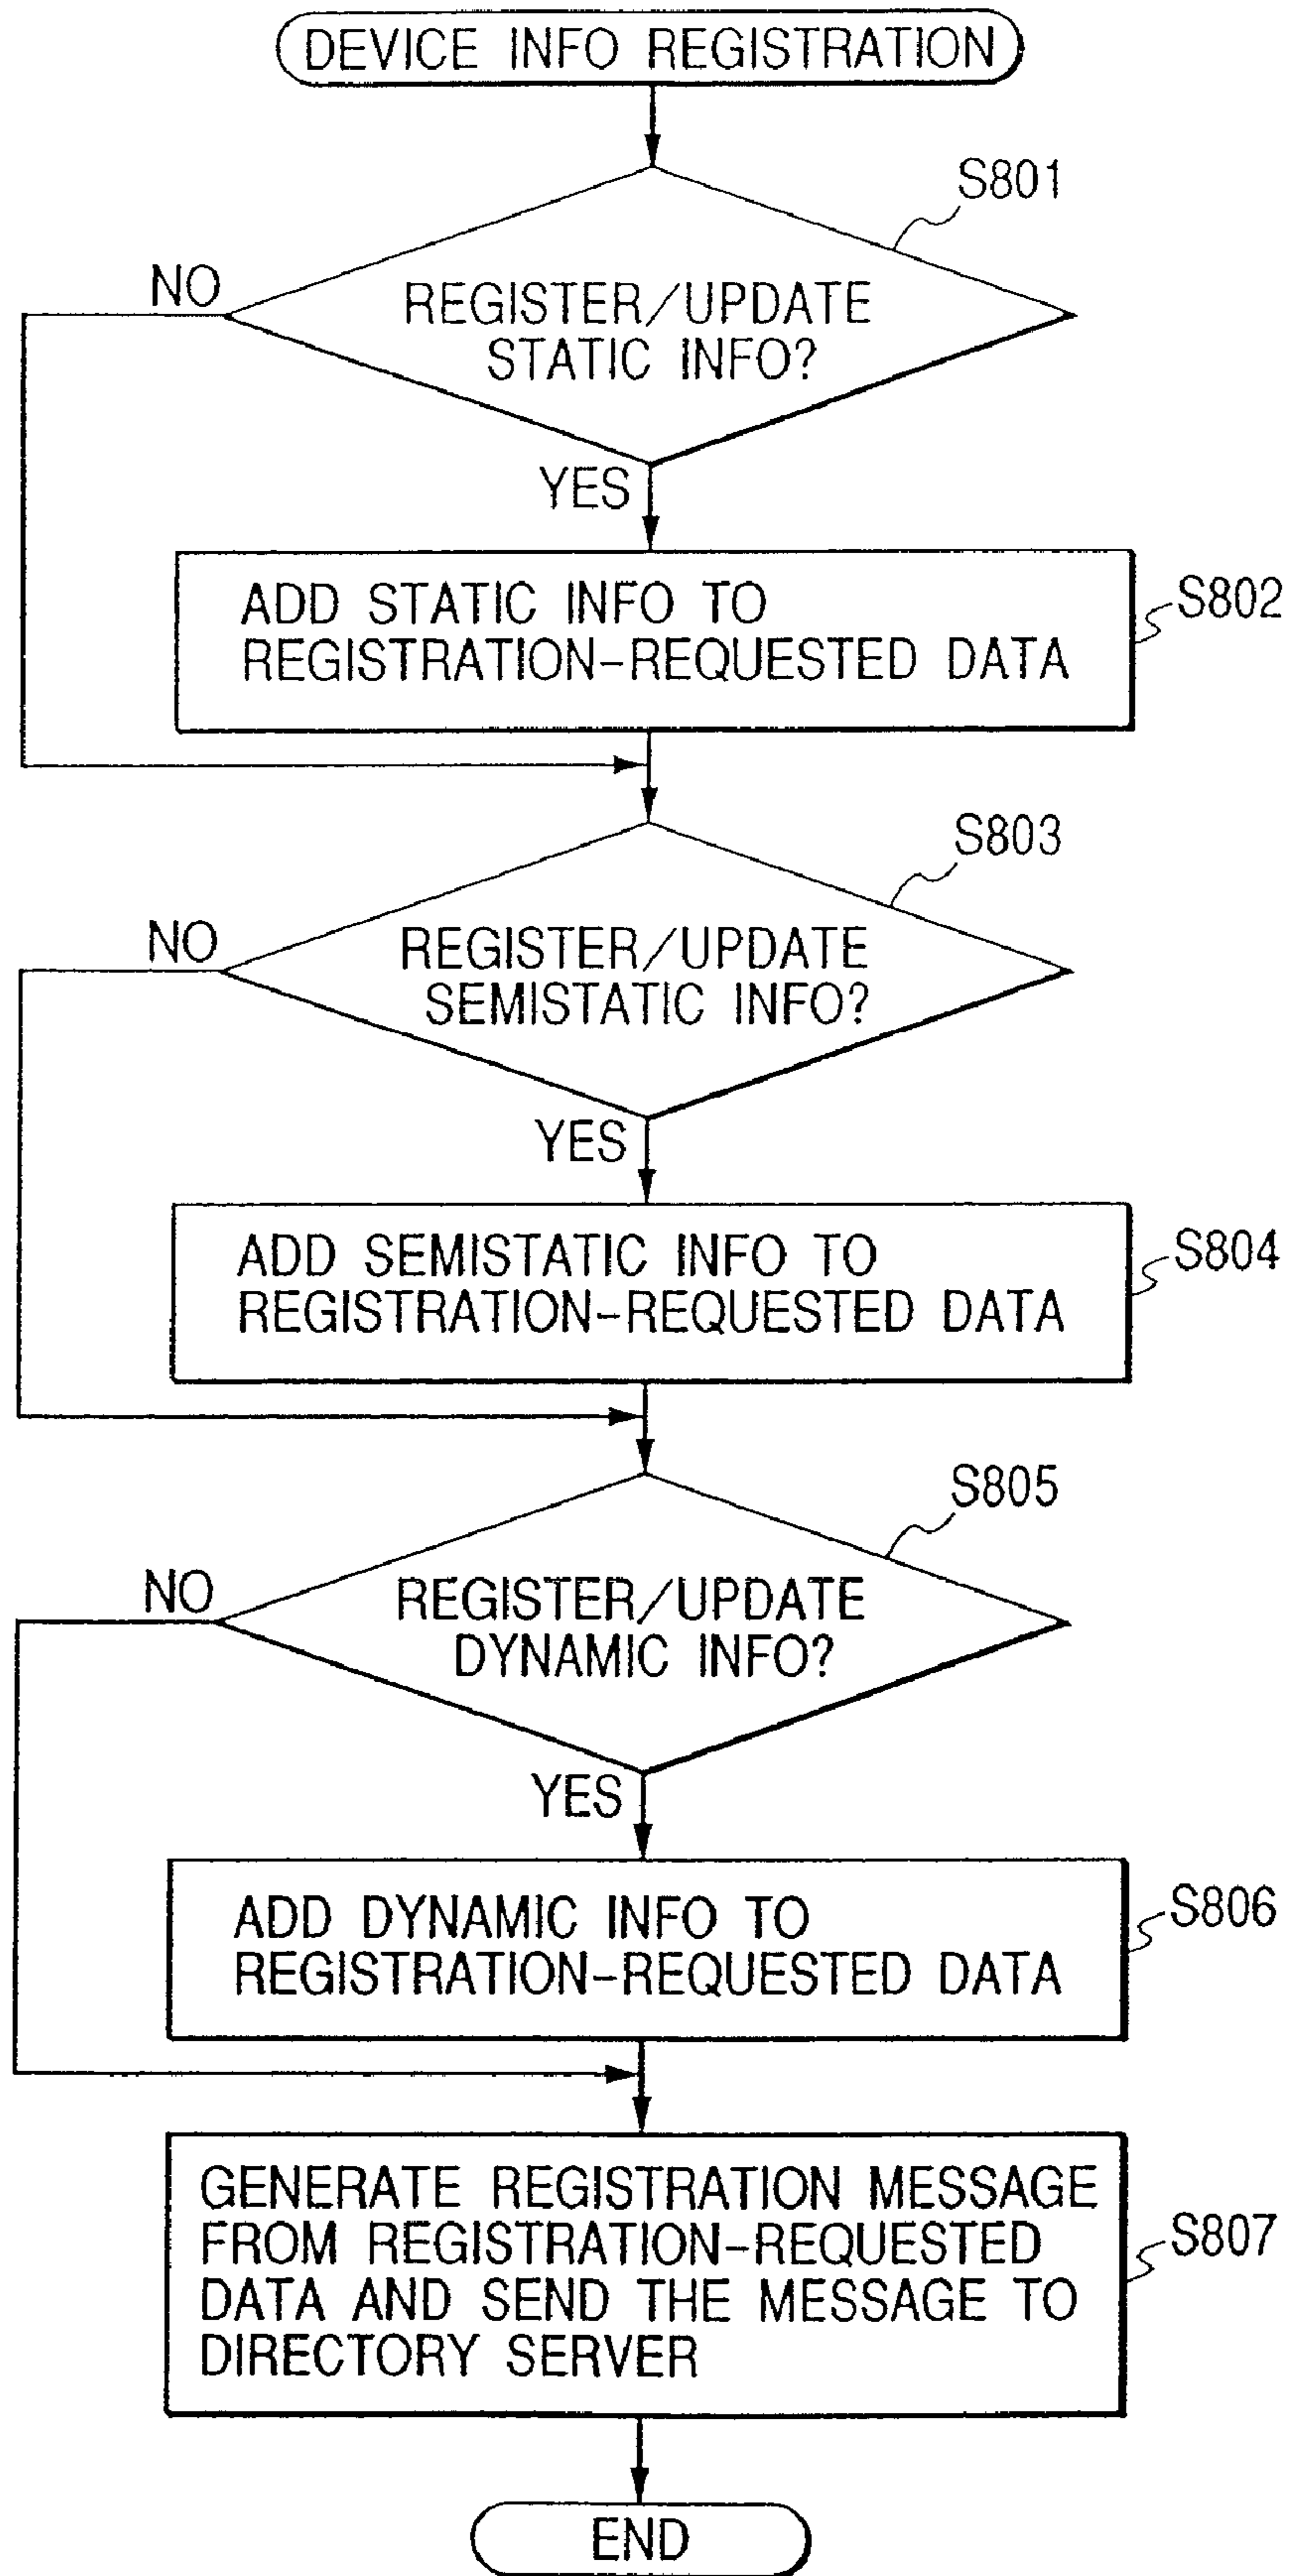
DEVICE INFO REGISTRATION

S801

NO

REGISTER/UPDATE STATIC INFO?

YES

ADD STATIC INFO TO REGISTRATION-REQUESTED DATA

S802

S803

NO

REGISTER/UPDATE SEMISTATIC INFO?

YES

ADD SEMISTATIC INFO TO REGISTRATION-REQUESTED DATA

S804

S805

NO

REGISTER/UPDATE DYNAMIC INFO?

YES

ADD DYNAMIC INFO TO REGISTRATION-REQUESTED DATA

S806

GENERATE REGISTRATION MESSAGE FROM REGISTRATION-REQUESTED DATA AND SEND THE MESSAGE TO DIRECTORY SERVER

S807

END